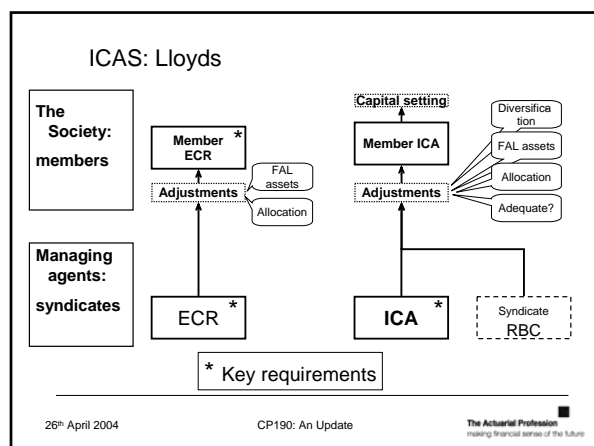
ICAS: Lloyds

The Society: members

Managing agents: syndicates

Member ECR *

Adjustments

FAL assets

Allocation

ECR *

Capital setting

Member ICA

Adjustments

Diversification

FAL assets

Allocation

Adequate?

ICA *

Syndicate RBC

* Key requirements

26th April 2004

CP190: An Update

The Actuarial Profession
making financial sense of the future